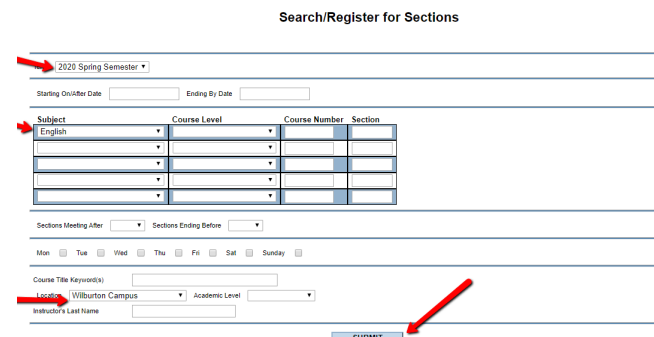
Search/Register for Sections

2020 Spring Semester

Starting On/After Date Ending By Date

| Subject | Course Level | Course Number | Section |
|---|---|---|---|
| English | | | |
| | | | |
| | | | |
| | | | |
| | | | |

Sections Meeting After Sections Ending Before

Mon Tue Wed Thu Fri Sat Sunday

Course Title Keyword(s)

Location Wilburton Campus Academic Level

Instructor's Last Name

SUBMIT